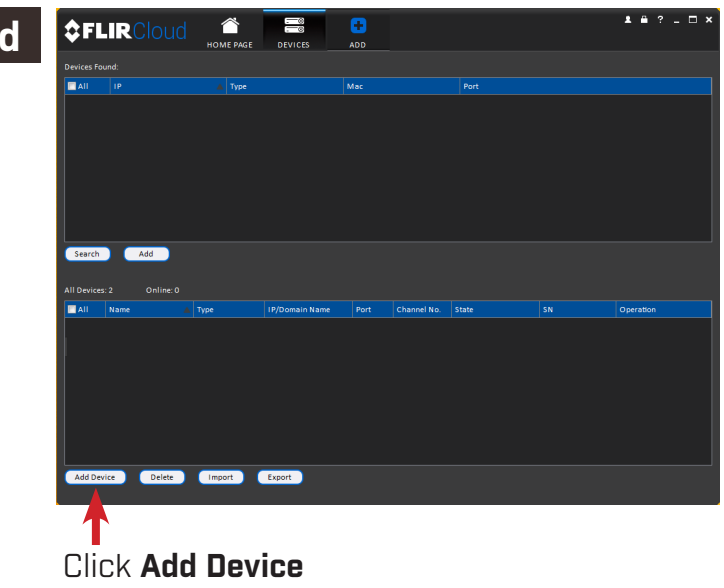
d

FLIRCloud HOME PAGE DEVICES ADD

? _ □ ×

Devices Found:

| All | IP | Type | Mac | Port |
|---|---|---|---|---|

Search Add

All Devices: 2 Online: 0

| All | Name | Type | IP/Domain Name | Port | Channel No. | State | SN | Operation |
|---|---|---|---|---|---|---|---|---|

Add Device Delete Import Export

Click **Add Device**